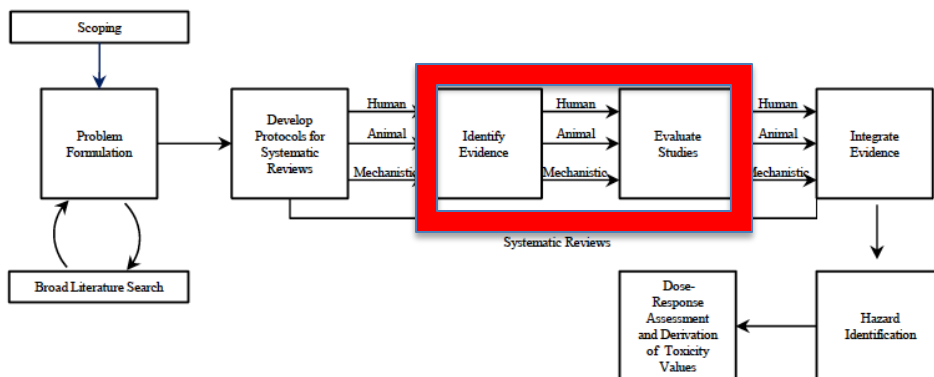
Scoping

Problem Formulation

Broad Literature Search

Develop Protocols for Systematic Reviews

Human

Animal

Mechanistic

Identify Evidence

Human

Animal

Mechanistic

Evaluate Studies

Human

Animal

Mechanistic

Integrate Evidence

Systematic Reviews

Dose-Response Assessment and Derivation of Toxicity Values

Hazard Identification